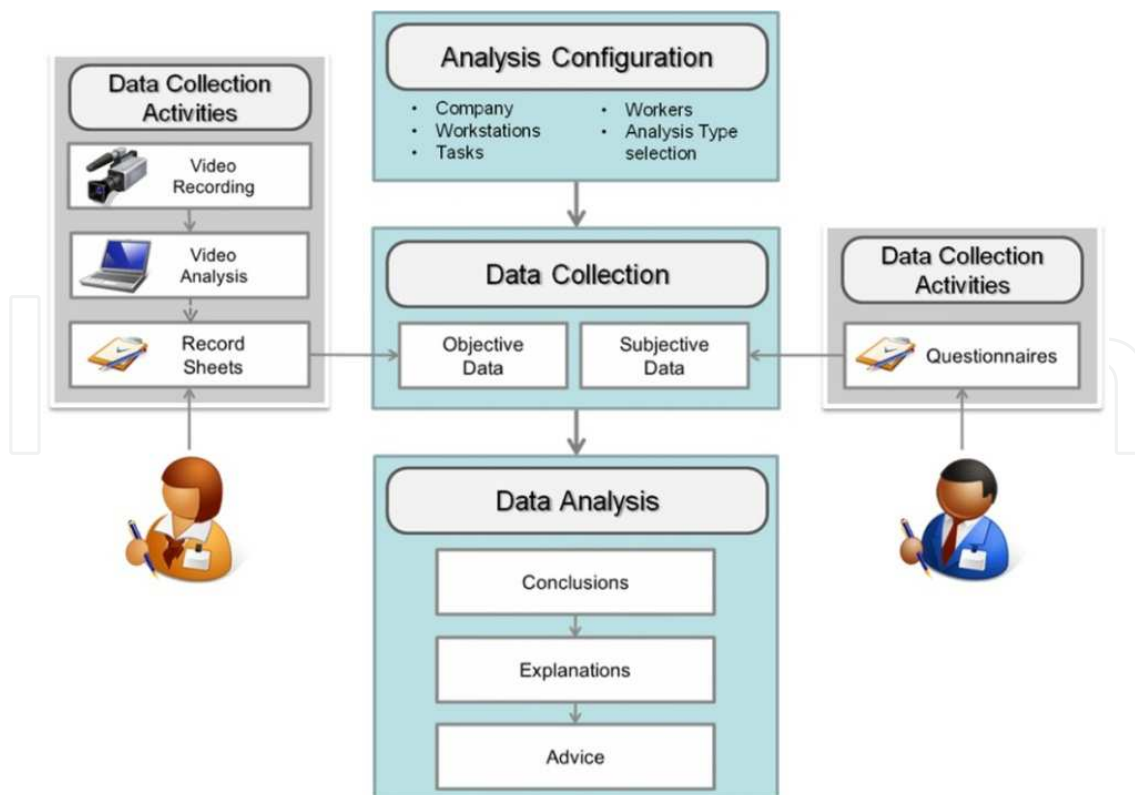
Data Collection Activities

Video Recording

Video Analysis

Record Sheets

Analysis Configuration

- Company
- Workstations
- Tasks
- Workers
- Analysis Type selection

Data Collection

Objective Data

Subjective Data

Data Collection Activities

Questionnaires

Data Analysis

Conclusions

Explanations

Advice